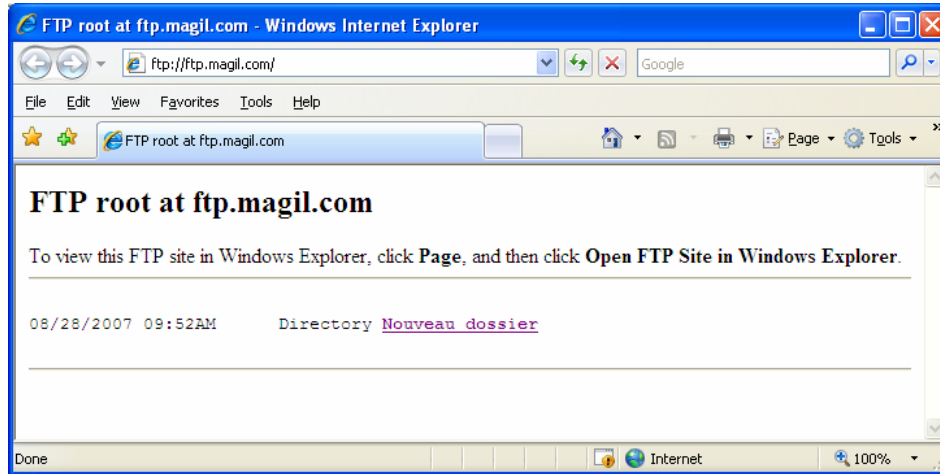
FTP root at ftp.magil.com - Windows Internet Explorer

ftp://ftp.magil.com/

Google

File Edit View Favorites Tools Help

FTP root at ftp.magil.com

Page Tools

FTP root at ftp.magil.com

To view this FTP site in Windows Explorer, click **Page**, and then click **Open FTP Site in Windows Explorer**.

08/28/2007 09:52AM Directory Nouveau dossier

Done

Internet

100%